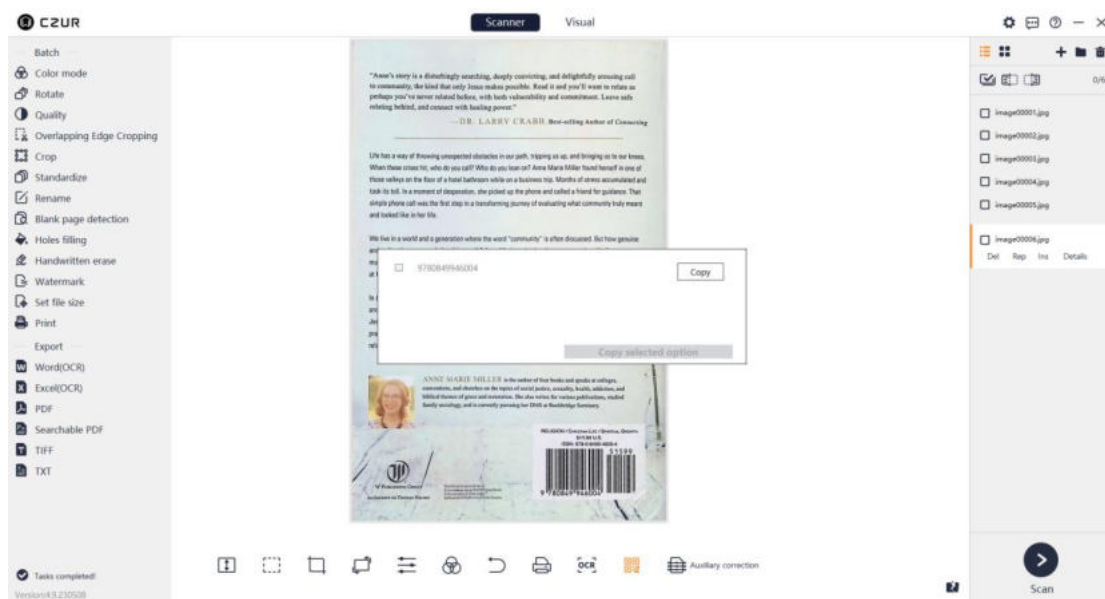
CZUR

Scanner Visual

Batch
Color mode
Rotate
Quality
Overlapping Edge Cropping
Crop
Standardize
Rename
Blank page detection
Holes filling
Handwritten erase
Watermark
Set file size
Print

Export
Word(OCR)
Excel(OCR)
PDF
Searchable PDF
TIFF
TXT

Tasks completed!
Version:4.9.230508

"Anne's story is a disturbingly searching, deeply convicting, and delightfully arousing call to community, the kind that only Jesus makes possible. Read it and you'll want to relate as perhaps you've never related before, with both vulnerability and commitment. Leave safe relating behind, and connect with healing power."
—DR. LARRY CRABB Best-selling Author of Connecting

Life has a way of throwing unexpected obstacles in our path, tripping us up, and bringing us to our knees. When these crises hit, who do you call? Who do you lean on? Anne Marie Miller found herself in one of those valleys on the floor of a hotel bathroom while on a business trip. Months of stress accumulated and took its toll. In a moment of desperation, she picked up the phone and called a friend for guidance. That simple phone call was the first step in a transforming journey of evaluating what community truly meant and looked like in her life.

We live in a world and a generation where the word "community" is often discussed. But how genuine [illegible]

9780849946004 Copy

Copy selected option

ANNE MARIE MILLER is the author of four books and speaks at colleges, conventions, and churches on the topics of social justice, sexuality, health, addiction, and biblical themes of grace and restoration. She also writes for various publications, studied family sociology, and is currently pursuing her DMA at Rockbridge Seminary.

W Publishing Group
An Imprint of Thomas Nelson

RELIGION / Christian Life / Spiritual Growth
$15.99 U.S.
ISBN 978-0-8499-4600-4
51599
9 780849 946004

image00001.jpg
image00002.jpg
image00003.jpg
image00004.jpg
image00005.jpg
image00006.jpg
Del Rep Ins Details

0/6

OCR
Auxiliary correction

Scan